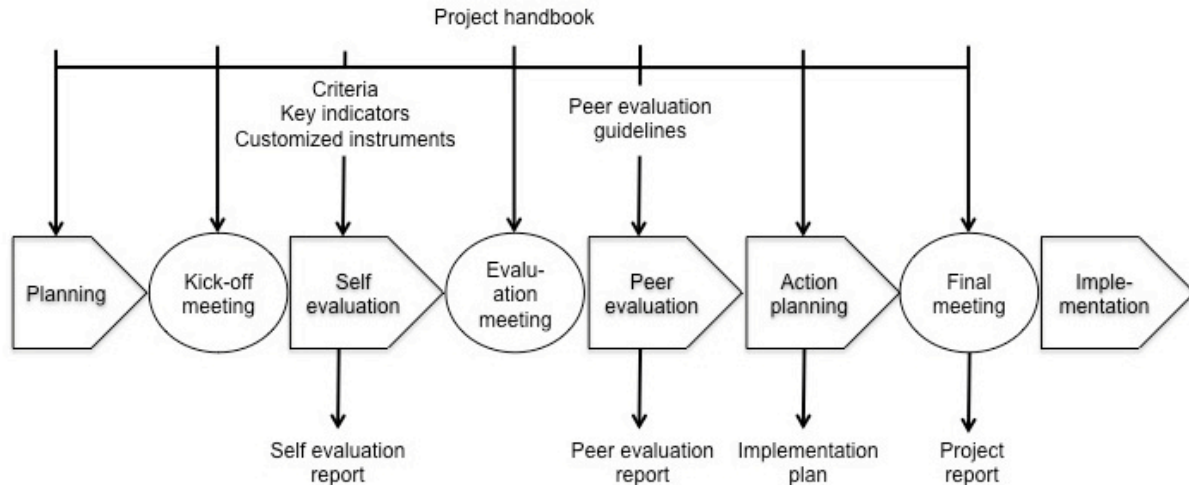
Project handbook

Criteria
Key indicators
Customized instruments

Peer evaluation guidelines

Planning

Kick-off meeting

Self evaluation

Evaluation meeting

Peer evaluation

Action planning

Final meeting

Implementation

Self evaluation report

Peer evaluation report

Implementation plan

Project report